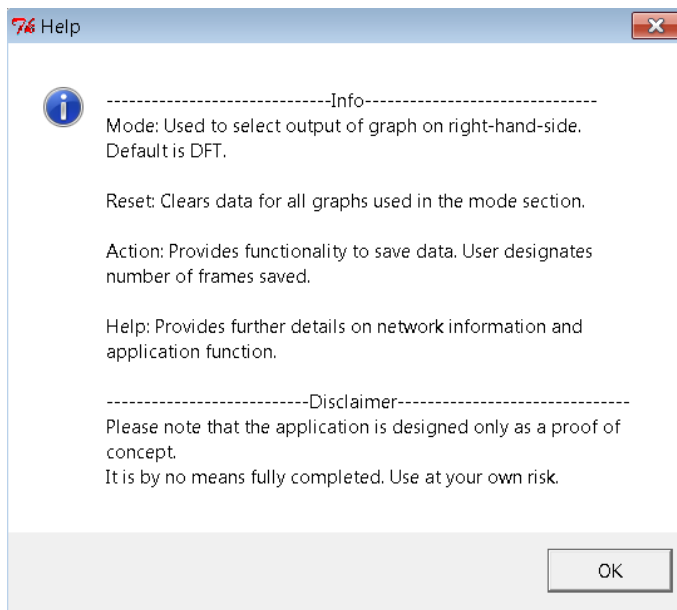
Help

-----------------------------Info------------------------------
Mode: Used to select output of graph on right-hand-side.
Default is DFT.

Reset: Clears data for all graphs used in the mode section.

Action: Provides functionality to save data. User designates number of frames saved.

Help: Provides further details on network information and application function.

--------------------------Disclaimer-------------------------------
Please note that the application is designed only as a proof of concept.
It is by no means fully completed. Use at your own risk.

OK